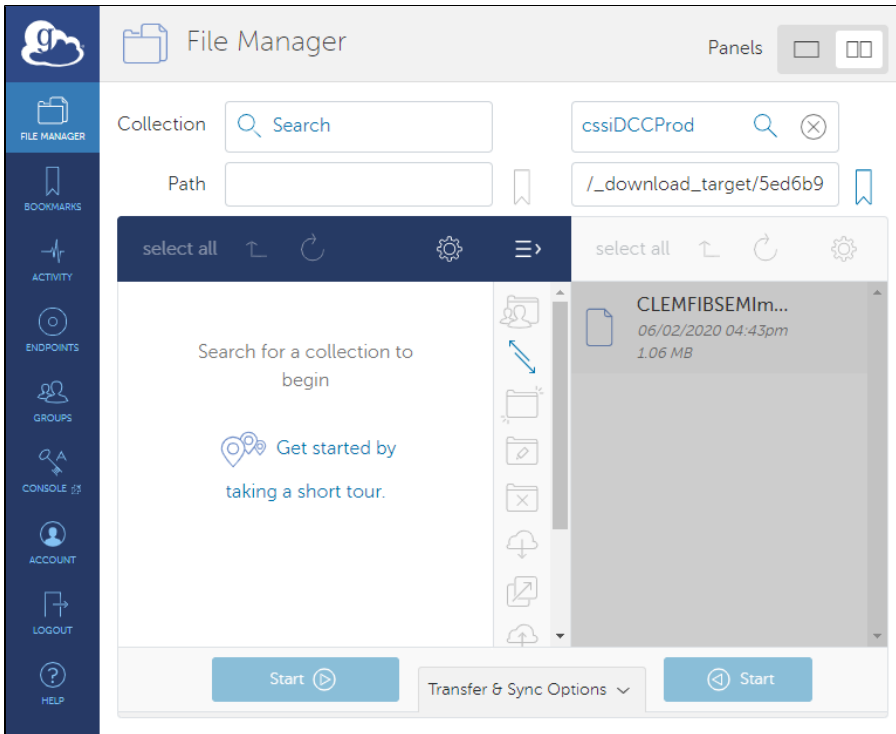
FILE MANAGER
BOOKMARKS
ACTIVITY
ENDPOINTS
GROUPS
CONSOLE
ACCOUNT
LOGOUT
HELP

File Manager

Panels

Collection Search

cssiDCCProd

Path

/_download_target/5ed6b9

select all

Search for a collection to begin

Get started by taking a short tour.

select all

CLEMFIBSEMIm...
06/02/2020 04:43pm
1.06 MB

Start

Transfer & Sync Options

Start